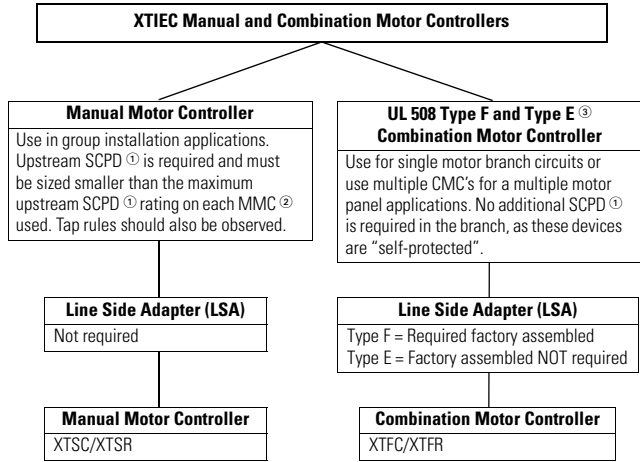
XTIEC Manual and Combination Motor Controllers

Manual Motor Controller

Use in group installation applications. Upstream SCPD ① is required and must be sized smaller than the maximum upstream SCPD ① rating on each MMC ② used. Tap rules should also be observed.

Line Side Adapter (LSA)

Not required

Manual Motor Controller

XTSC/XTSR

UL 508 Type F and Type E ③ Combination Motor Controller

Use for single motor branch circuits or use multiple CMC's for a multiple motor panel applications. No additional SCPD ① is required in the branch, as these devices are "self-protected".

Line Side Adapter (LSA)

Type F = Required factory assembled
Type E = Factory assembled NOT required

Combination Motor Controller

XTFC/XTFR